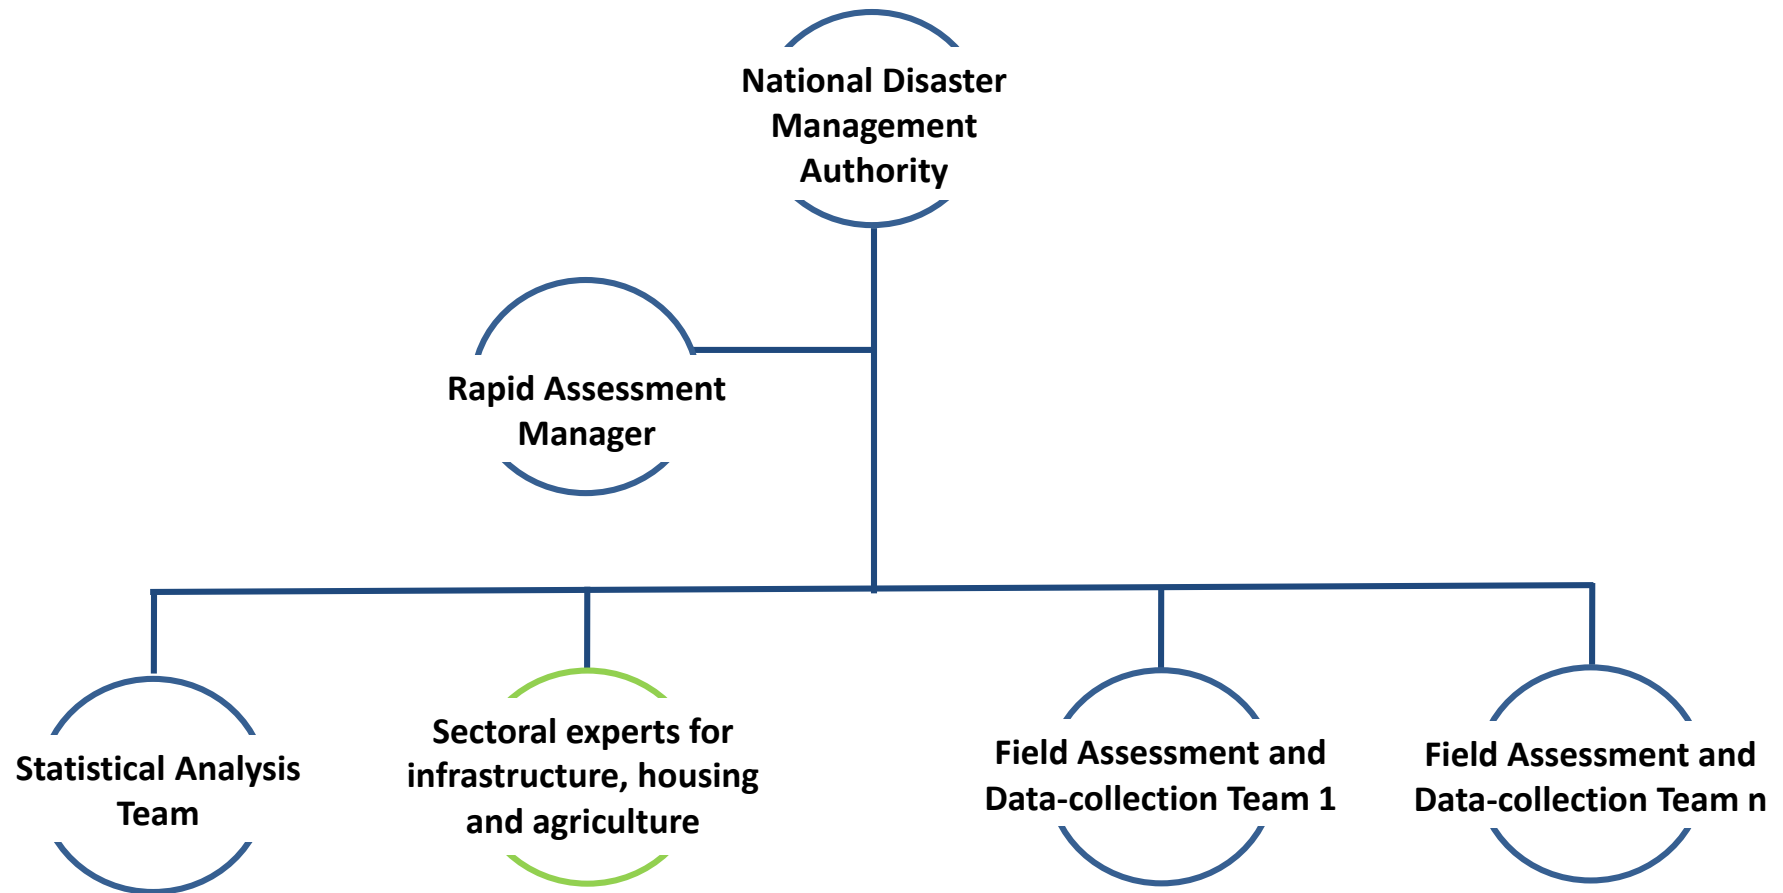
National Disaster Management Authority

Rapid Assessment Manager

Statistical Analysis Team

Sectoral experts for infrastructure, housing and agriculture

Field Assessment and Data-collection Team 1

Field Assessment and Data-collection Team n